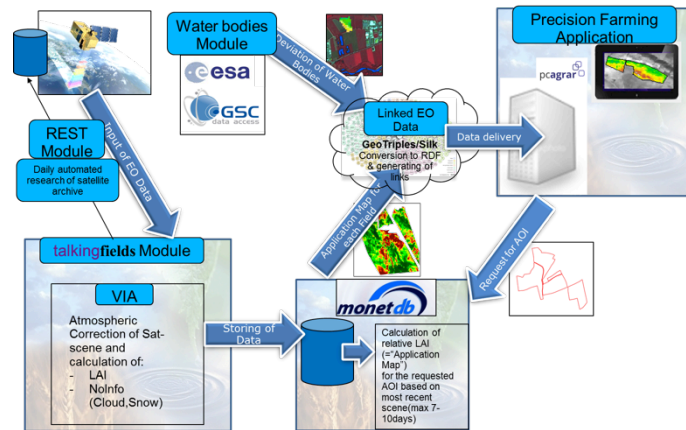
Water bodies Module

esa

GSC data access

Deviation of Water Bodies

Precision Farming Application

pcagrar

REST Module

Daily automated research of satellite archive

Input of EO Data

Linked EO Data

GeoTriples/Silk
Conversion to RDF & generating of links

Data delivery

Application Map for each Field

Request for AOI

talkingfields Module

VIA

Atmospheric Correction of Sat-scene and calculation of:
- LAI
- NoInfo (Cloud,Snow)

Storing of Data

monetdb

Calculation of relative LAI (="Application Map") for the requested AOI based on most recent scene(max 7-10days)